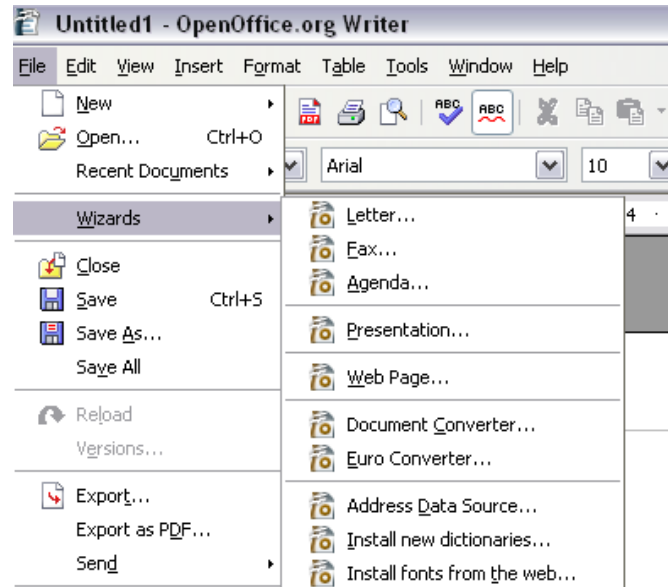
Untitled1 - OpenOffice.org Writer

File Edit View Insert Format Table Tools Window Help

New
Open... Ctrl+O
Recent Documents

Wizards

Close
Save Ctrl+S
Save As...
Save All

Reload
Versions...

Export...
Export as PDF...
Send

Arial
10
4

Letter...
Fax...
Agenda...

Presentation...

Web Page...

Document Converter...
Euro Converter...

Address Data Source...
Install new dictionaries...
Install fonts from the web...